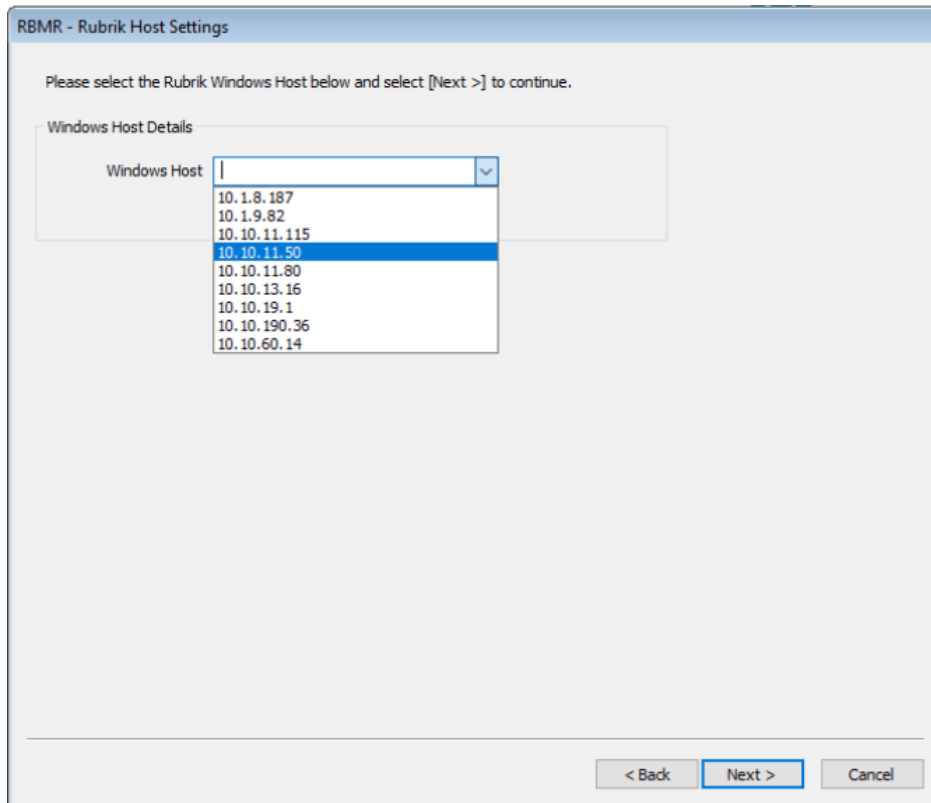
RBMR - Rubrik Host Settings

Please select the Rubrik Windows Host below and select [Next >] to continue.

Windows Host Details

Windows Host

10.1.8.187
10.1.9.82
10.10.11.115
10.10.11.50
10.10.11.80
10.10.13.16
10.10.19.1
10.10.190.36
10.10.60.14

< Back
Next >
Cancel